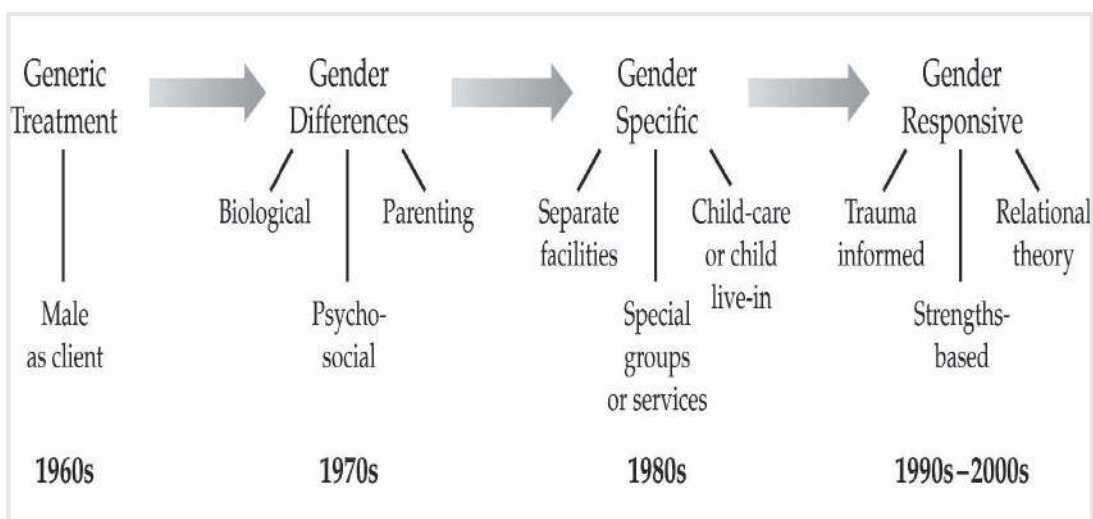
Generic Treatment

Male as client

1960s

Gender Differences

Biological

Psychosocial

Parenting

1970s

Gender Specific

Separate facilities

Special groups or services

Child-care or child live-in

1980s

Gender Responsive

Trauma informed

Strengths-based

Relational theory

1990s–2000s